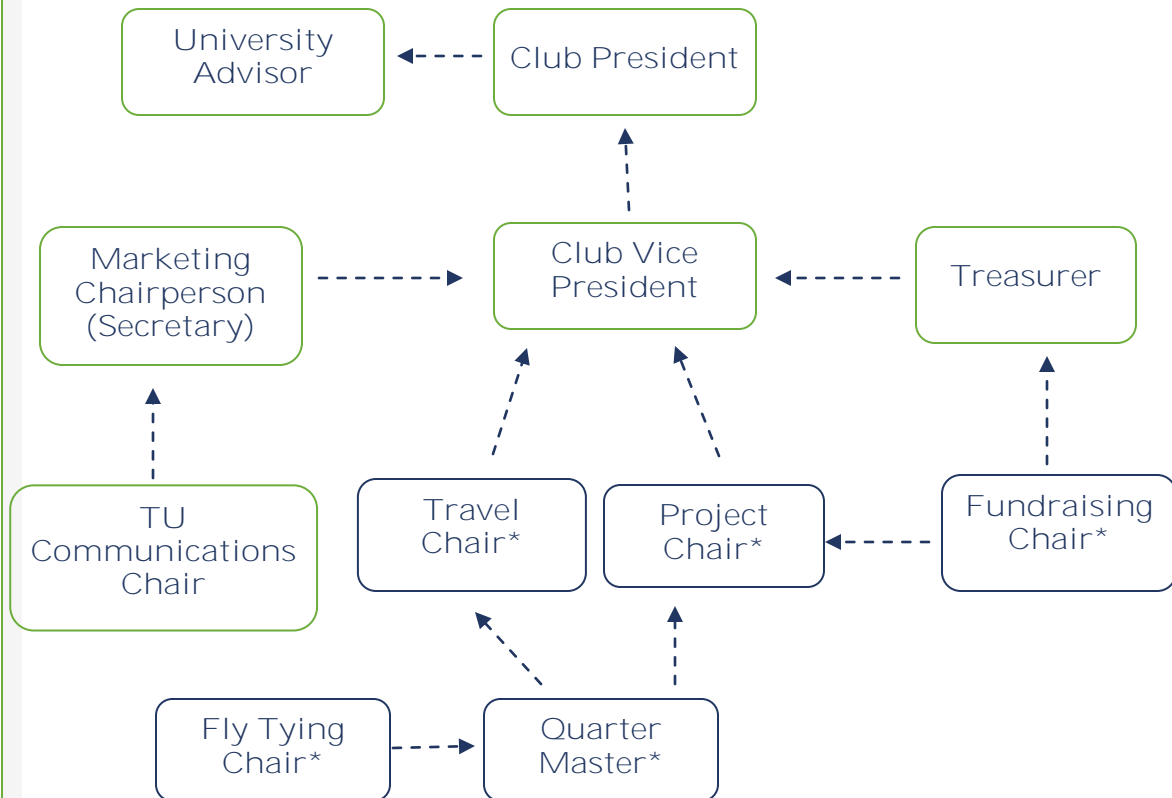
University Advisor

Club President

Marketing Chairperson (Secretary)

Club Vice President

Treasurer

TU Communications Chair

Travel Chair*

Project Chair*

Fundraising Chair*

Fly Tying Chair*

Quarter Master*